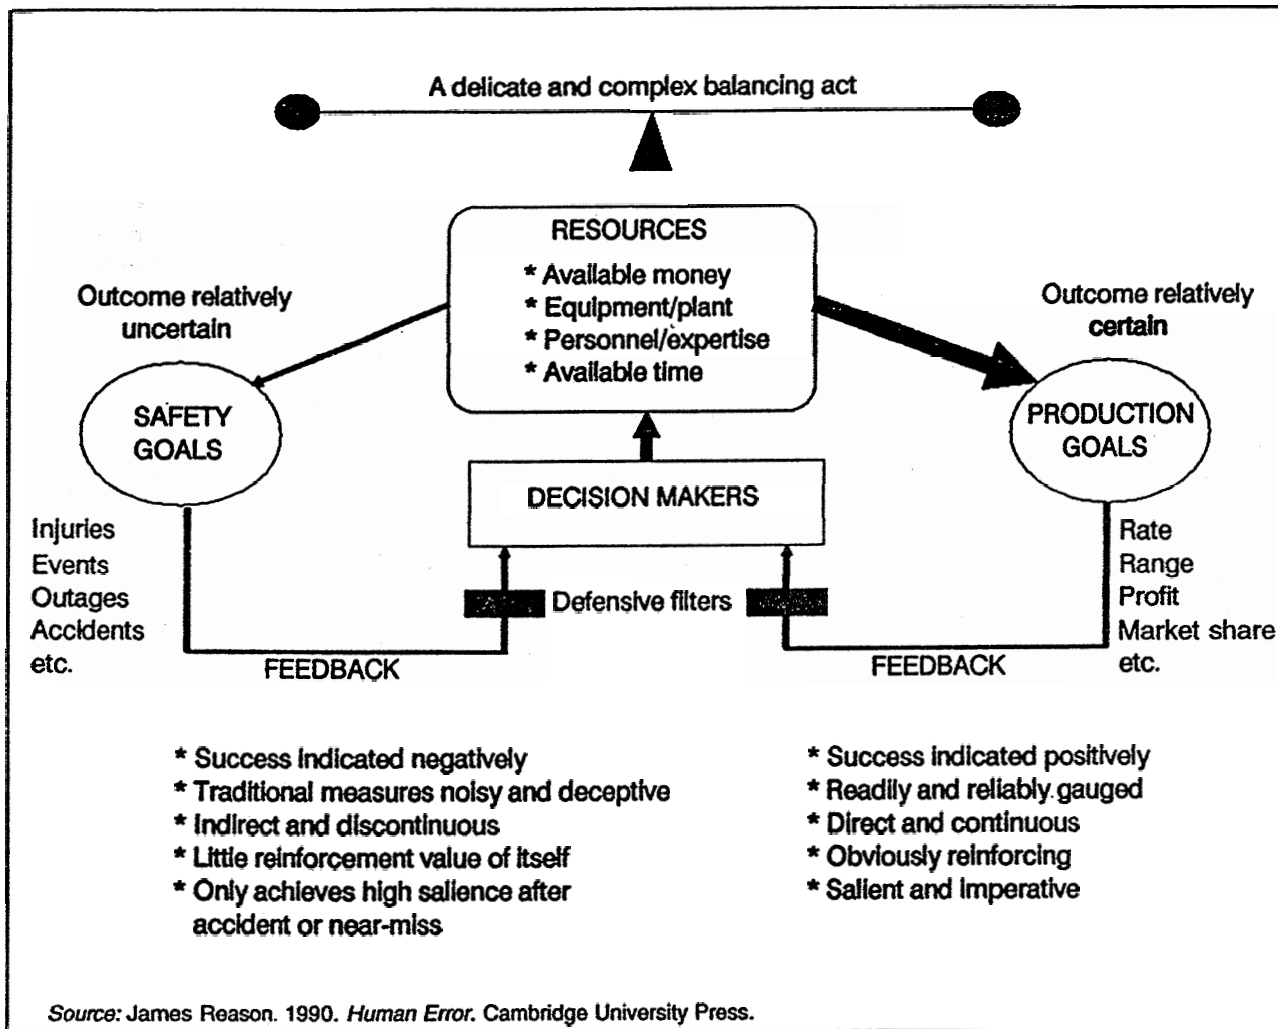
A delicate and complex balancing act

RESOURCES
* Available money
* Equipment/plant
* Personnel/expertise
* Available time

Outcome relatively uncertain

SAFETY GOALS

Outcome relatively certain

PRODUCTION GOALS

DECISION MAKERS

Injuries
Events
Outages
Accidents
etc.

Defensive filters

Rate
Range
Profit
Market share
etc.

FEEDBACK

FEEDBACK

* Success indicated negatively
* Traditional measures noisy and deceptive
* Indirect and discontinuous
* Little reinforcement value of itself
* Only achieves high salience after accident or near-miss

* Success indicated positively
* Readily and reliably gauged
* Direct and continuous
* Obviously reinforcing
* Salient and imperative

Source: James Reason. 1990. Human Error. Cambridge University Press.